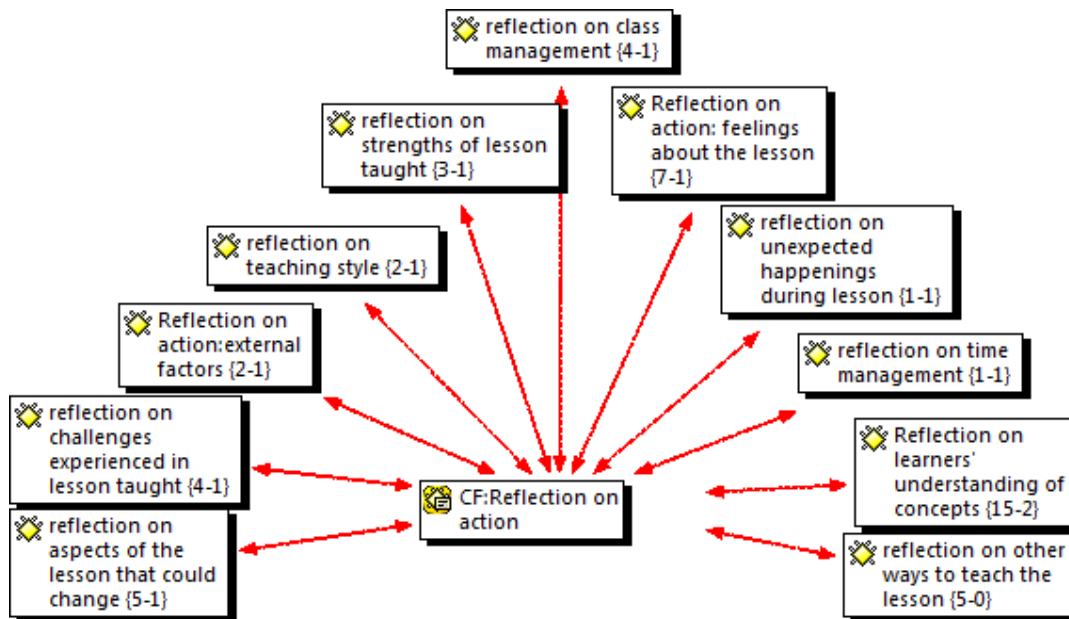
reflection on class management {4-1}

reflection on strengths of lesson taught {3-1}

Reflection on action: feelings about the lesson {7-1}

reflection on teaching style {2-1}

reflection on unexpected happenings during lesson {1-1}

Reflection on action:external factors {2-1}

reflection on time management {1-1}

reflection on challenges experienced in lesson taught {4-1}

Reflection on learners' understanding of concepts {15-2}

CF:Reflection on action

reflection on aspects of the lesson that could change {5-1}

reflection on other ways to teach the lesson {5-0}